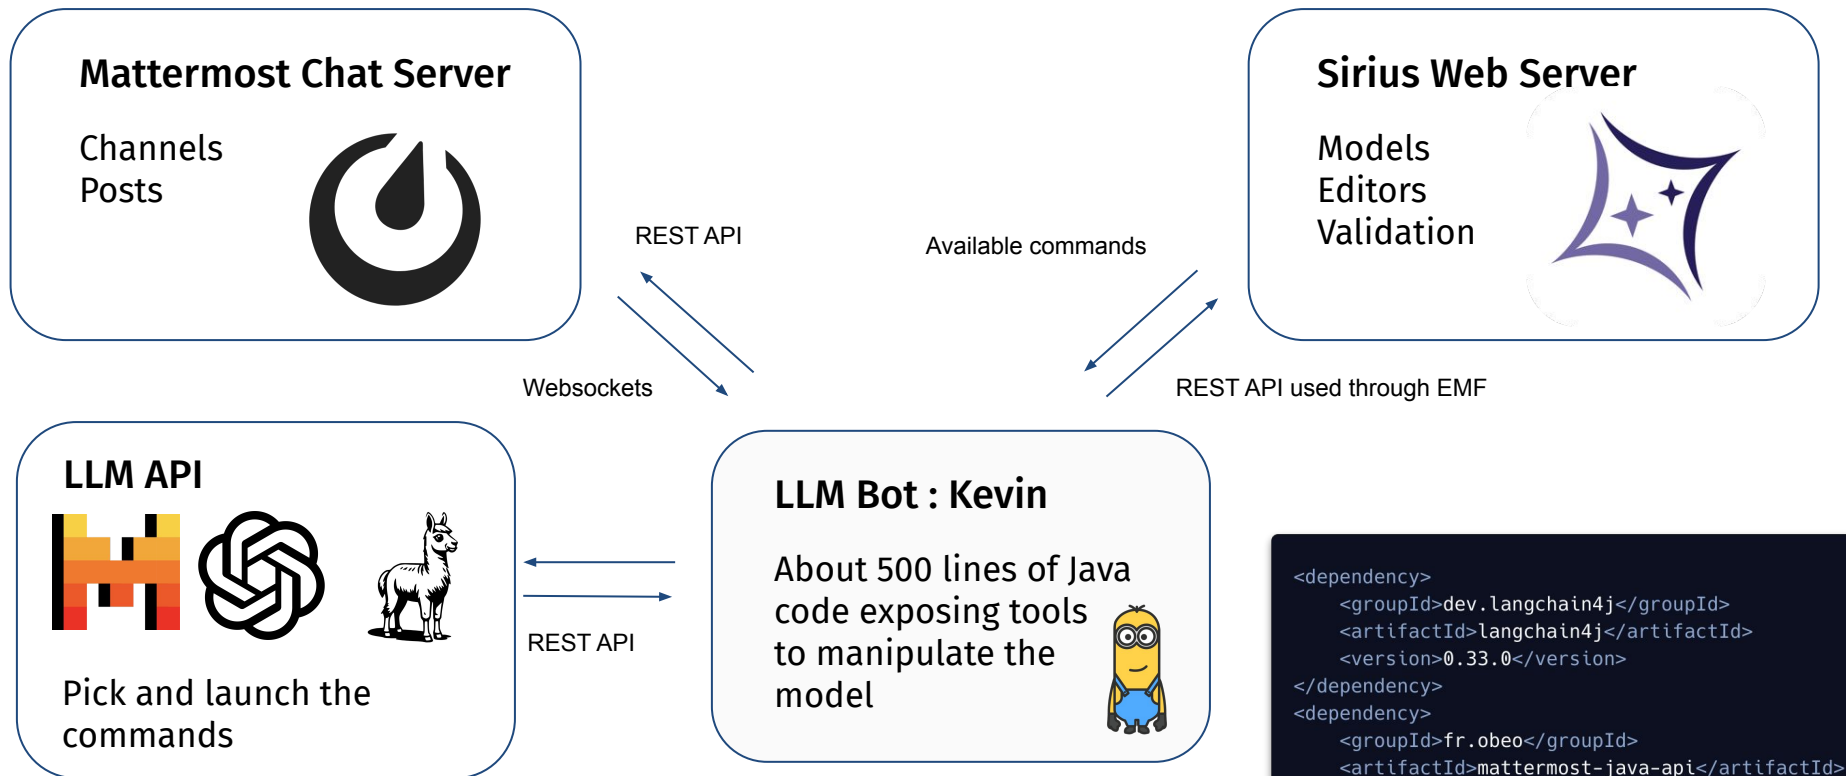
Mattermost Chat Server

Channels
Posts

Sirius Web Server

Models
Editors
Validation

REST API

Available commands

Websockets

REST API used through EMF

LLM API

LLM Bot : Kevin

About 500 lines of Java code exposing tools to manipulate the model

REST API

Pick and launch the commands

<dependency>
<groupId>dev.langchain4j</groupId>
<artifactId>langchain4j</artifactId>
<version>0.33.0</version>
</dependency>
<dependency>
<groupId>fr.obeo</groupId>
<artifactId>mattermost-java-api</artifactId>